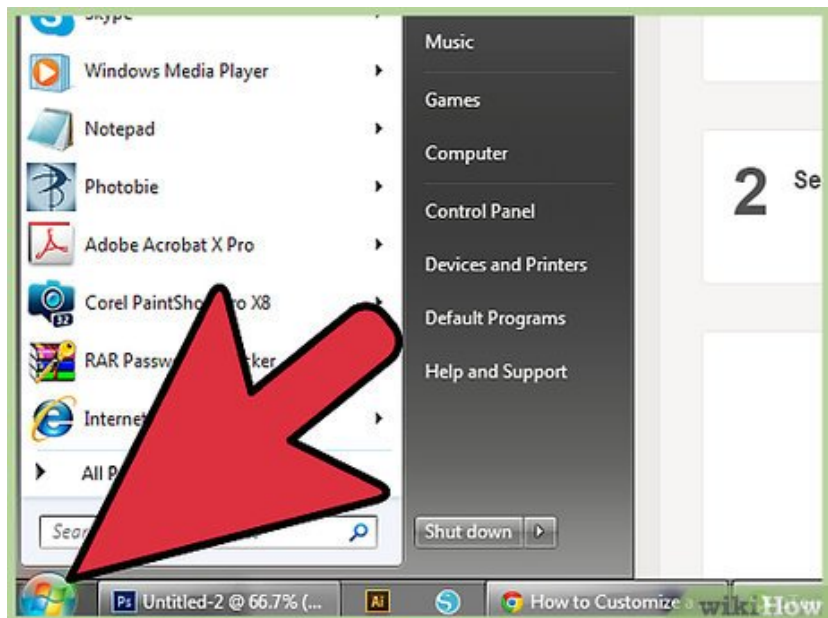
Skype

Windows Media Player

Notepad

Photobie

Adobe Acrobat X Pro

Corel PaintSho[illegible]ro X8

RAR Passw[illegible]ker

Internet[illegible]

All P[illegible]

Sear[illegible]

Music

Games

Computer

Control Panel

Devices and Printers

Default Programs

Help and Support

Shut down

2 Se

Untitled-2 @ 66.7% (...

Ai

How to Customize a

wikiHow